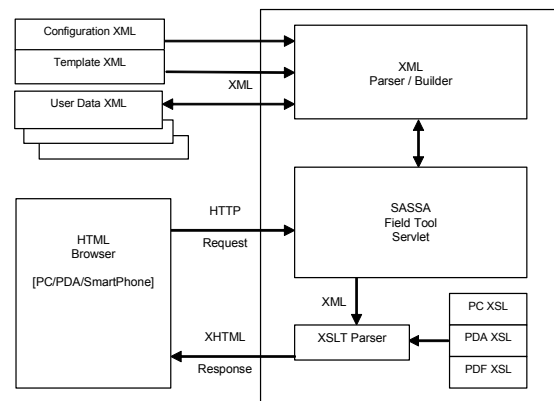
Configuration XML

Template XML

XML

User Data XML

XML
Parser / Builder

HTML
Browser

[PC/PDA/SmartPhone]

HTTP

Request

SASSA
Field Tool
Servlet

XML

PC XSL

XHTML

XSLT Parser

PDA XSL

Response

PDF XSL